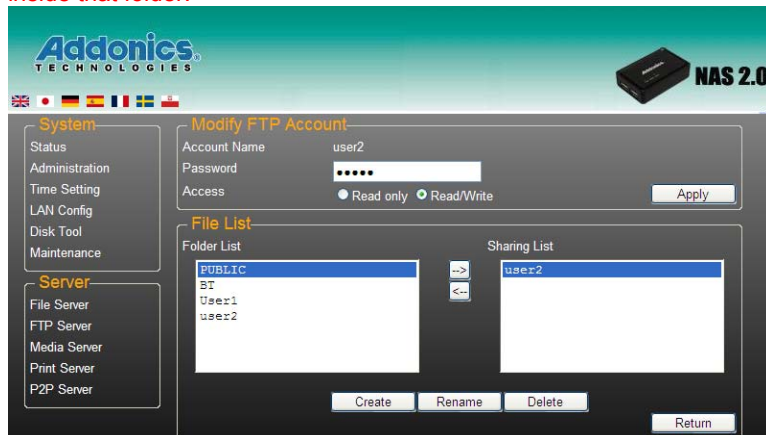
inside that folder.

Addonics
TECHNOLOGIES

NAS 2.0

System
Status
Administration
Time Setting
LAN Config
Disk Tool
Maintenance

Server
File Server
FTP Server
Media Server
Print Server
P2P Server

Modify FTP Account
Account Name user2
Password •••••
Access Read only Read/Write
Apply

File List
Folder List
PUBLIC
BT
User1
user2
-->
<--
Sharing List
user2
Create Rename Delete
Return